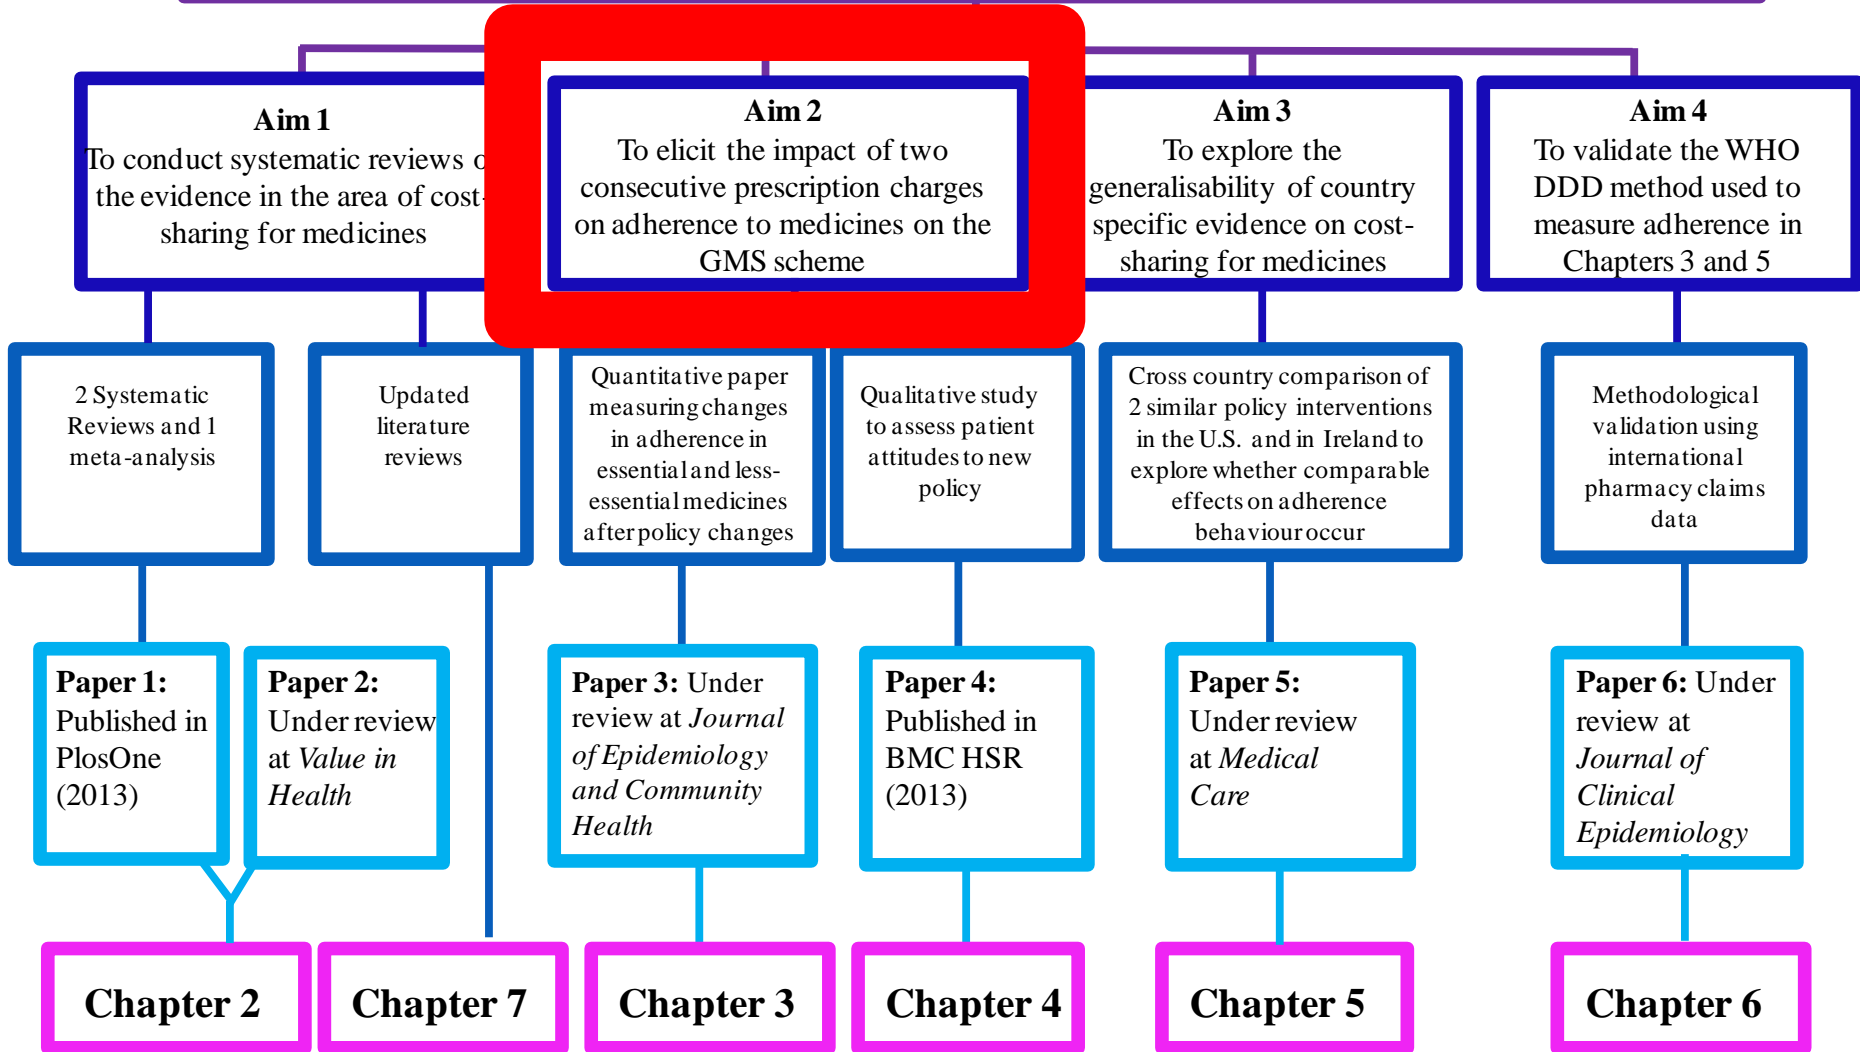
**Aim 1**
To conduct systematic reviews o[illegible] the evidence in the area of cost-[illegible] sharing for medicines

**Aim 2**
To elicit the impact of two consecutive prescription charges on adherence to medicines on the GMS scheme

**Aim 3**
To explore the generalisability of country specific evidence on cost-sharing for medicines

**Aim 4**
To validate the WHO DDD method used to measure adherence in Chapters 3 and 5

2 Systematic Reviews and 1 meta-analysis

Updated literature reviews

Quantitative paper measuring changes in adherence in essential and less-essential medicines after policy changes

Qualitative study to assess patient attitudes to new policy

Cross country comparison of 2 similar policy interventions in the U.S. and in Ireland to explore whether comparable effects on adherence behaviour occur

Methodological validation using international pharmacy claims data

**Paper 1:** Published in PlosOne (2013)

**Paper 2:** Under review at *Value in Health*

**Paper 3:** Under review at *Journal of Epidemiology and Community Health*

**Paper 4:** Published in BMC HSR (2013)

**Paper 5:** Under review at *Medical Care*

**Paper 6:** Under review at *Journal of Clinical Epidemiology*

**Chapter 2**

**Chapter 7**

**Chapter 3**

**Chapter 4**

**Chapter 5**

**Chapter 6**